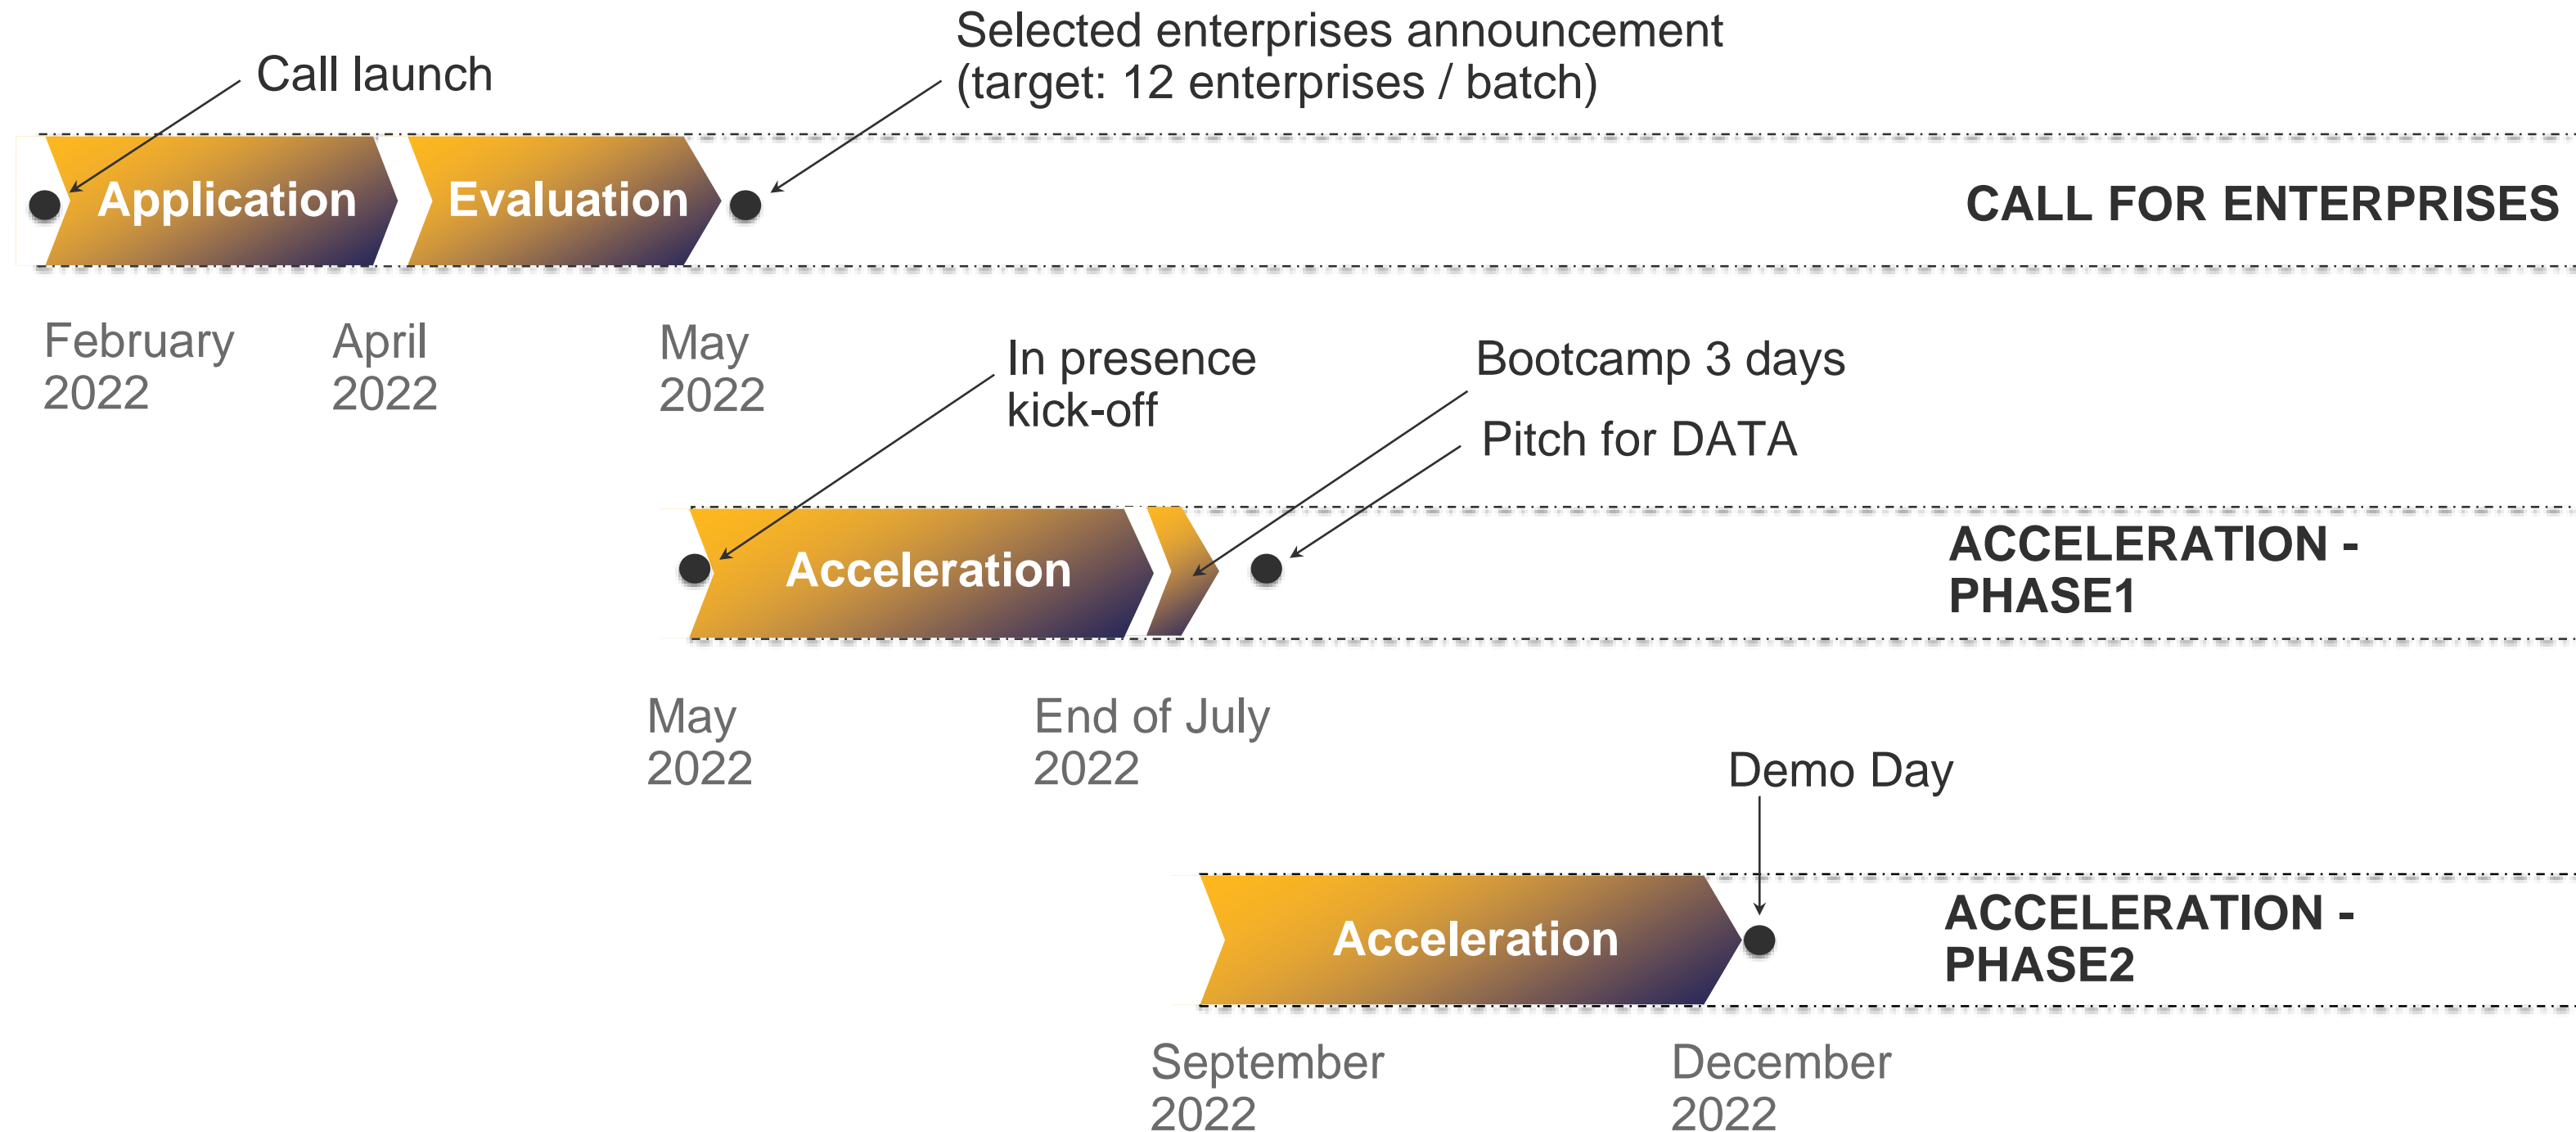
Call launch

Selected enterprises announcement (target: 12 enterprises / batch)

Application

Evaluation

CALL FOR ENTERPRISES

February 2022

April 2022

May 2022

In presence kick-off

Bootcamp 3 days

Pitch for DATA

Acceleration

ACCELERATION - PHASE1

May 2022

End of July 2022

Demo Day

Acceleration

ACCELERATION - PHASE2

September 2022

December 2022